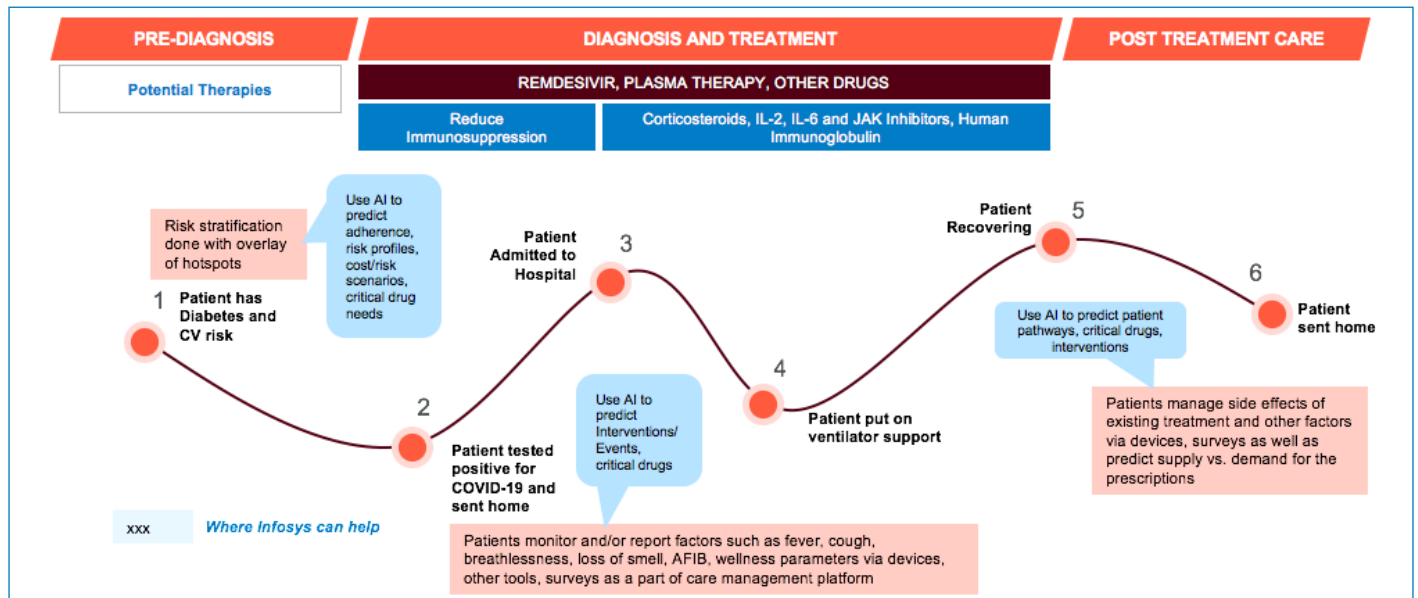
PRE-DIAGNOSIS

DIAGNOSIS AND TREATMENT

POST TREATMENT CARE

Potential Therapies

REMDESIVIR, PLASMA THERAPY, OTHER DRUGS

Reduce Immunosuppression

Corticosteroids, IL-2, IL-6 and JAK Inhibitors, Human Immunoglobulin

Risk stratification done with overlay of hotspots

Use AI to predict adherence, risk profiles, cost/risk scenarios, critical drug needs

1 Patient has Diabetes and CV risk

2 Patient tested positive for COVID-19 and sent home

3 Patient Admitted to Hospital

Use AI to predict Interventions/ Events, critical drugs

4 Patient put on ventilator support

5 Patient Recovering

6 Patient sent home

Use AI to predict patient pathways, critical drugs, interventions

Patients manage side effects of existing treatment and other factors via devices, surveys as well as predict supply vs. demand for the prescriptions

xxx Where Infosys can help

Patients monitor and/or report factors such as fever, cough, breathlessness, loss of smell, AFIB, wellness parameters via devices, other tools, surveys as a part of care management platform